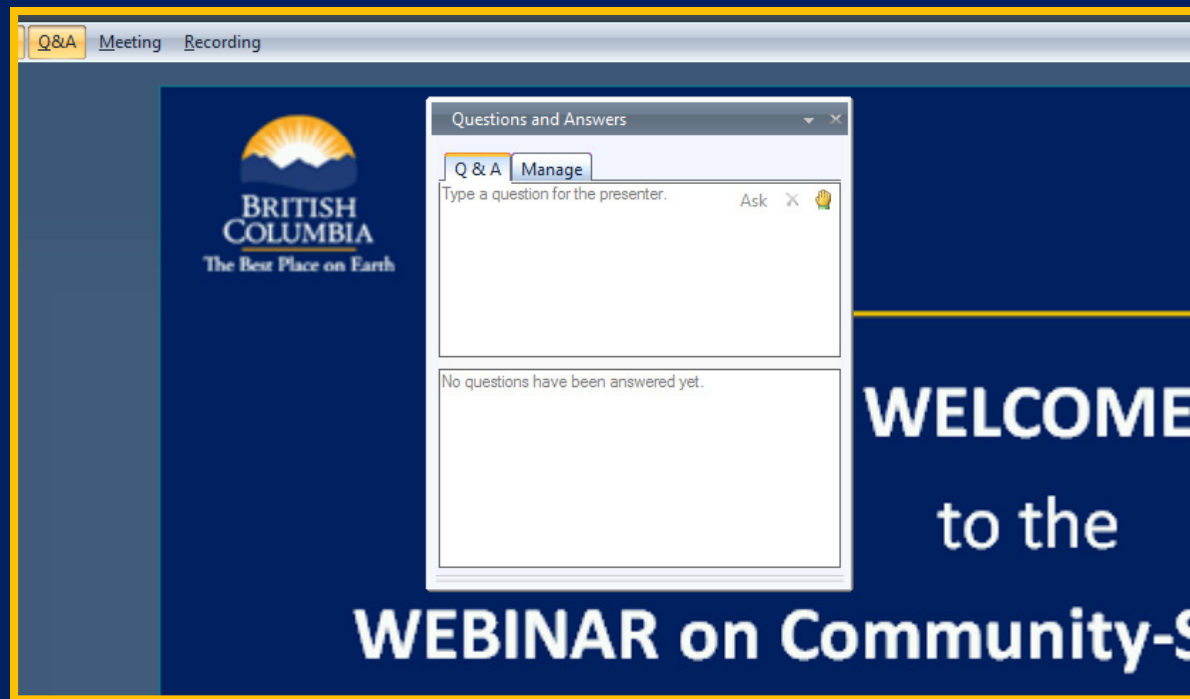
Q&A Meeting Recording

BRITISH COLUMBIA
The Best Place on Earth

Questions and Answers

Q & A Manage

Type a question for the presenter.

Ask

No questions have been answered yet.

WELCOME

to the

WEBINAR on Community-S